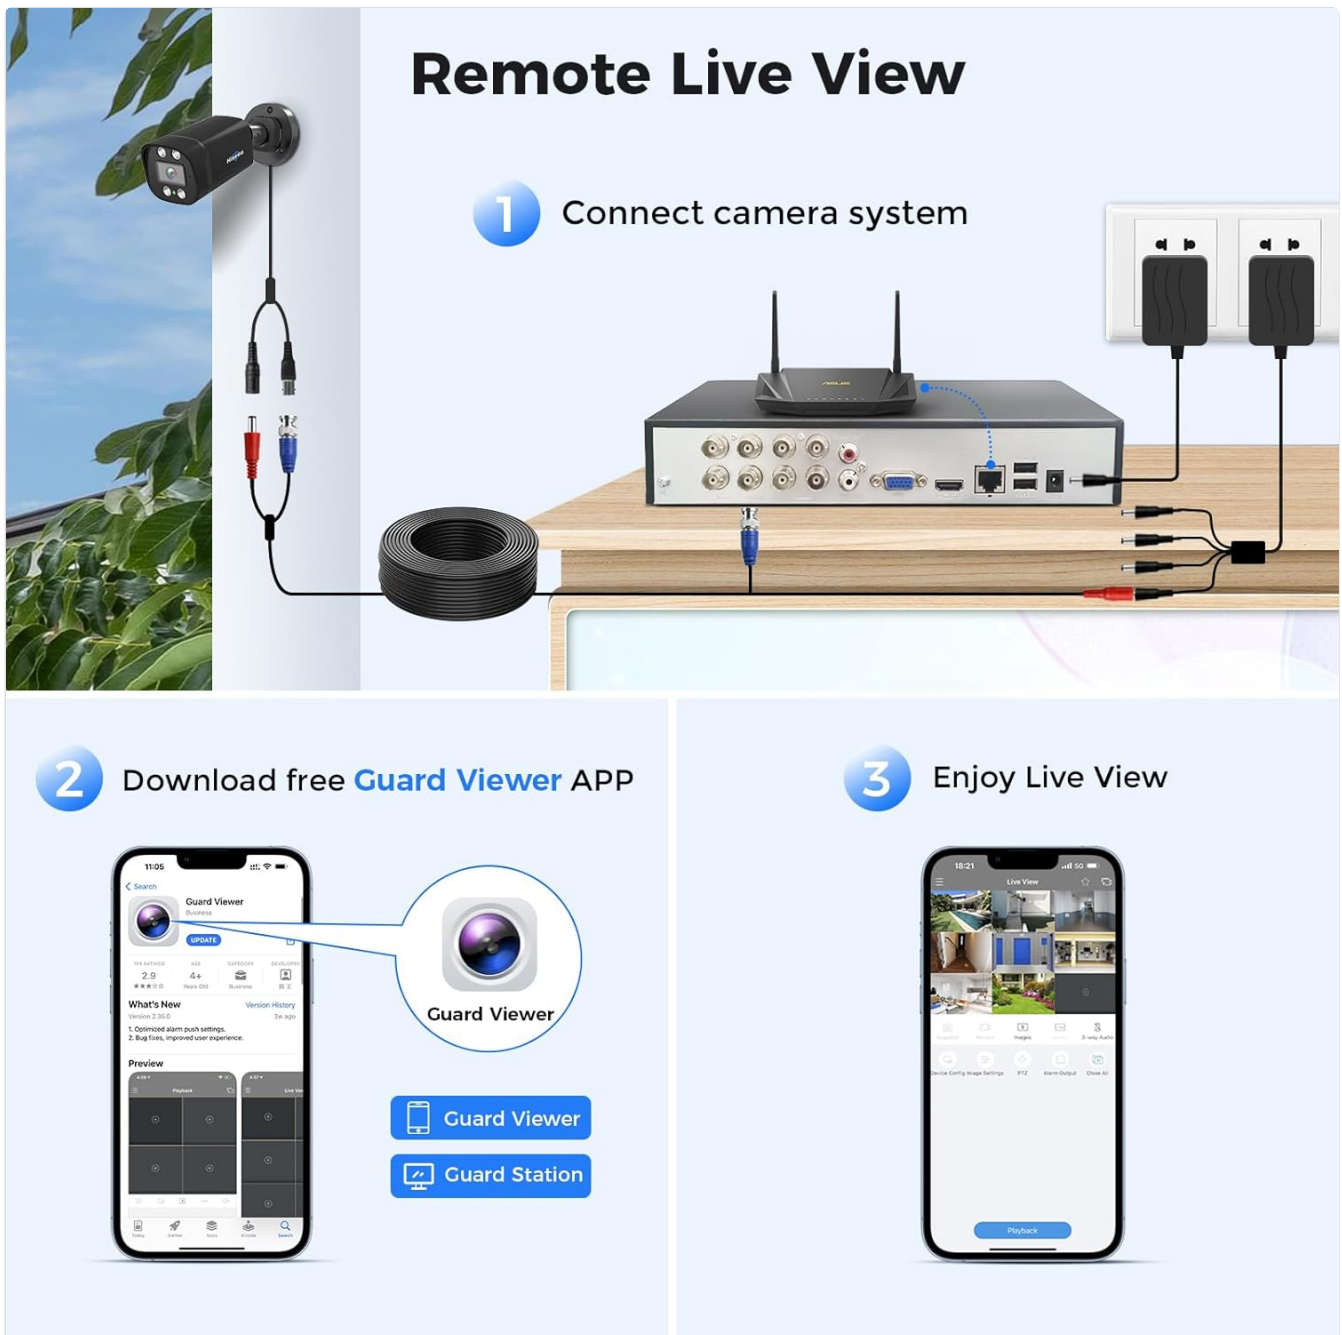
Remote Live View

1 Connect camera system

2 Download free Guard Viewer APP

11:05
Search
Guard Viewer
Business
UPDATE
2.9
4+
What's New
Version History
Version 2.35.0
3w ago
1. Optimized alarm push settings.
2. Bug fixes, improved user experience.
Preview

Guard Viewer

Guard Viewer

Guard Station

3 Enjoy Live View

18:21
Live View
Playback